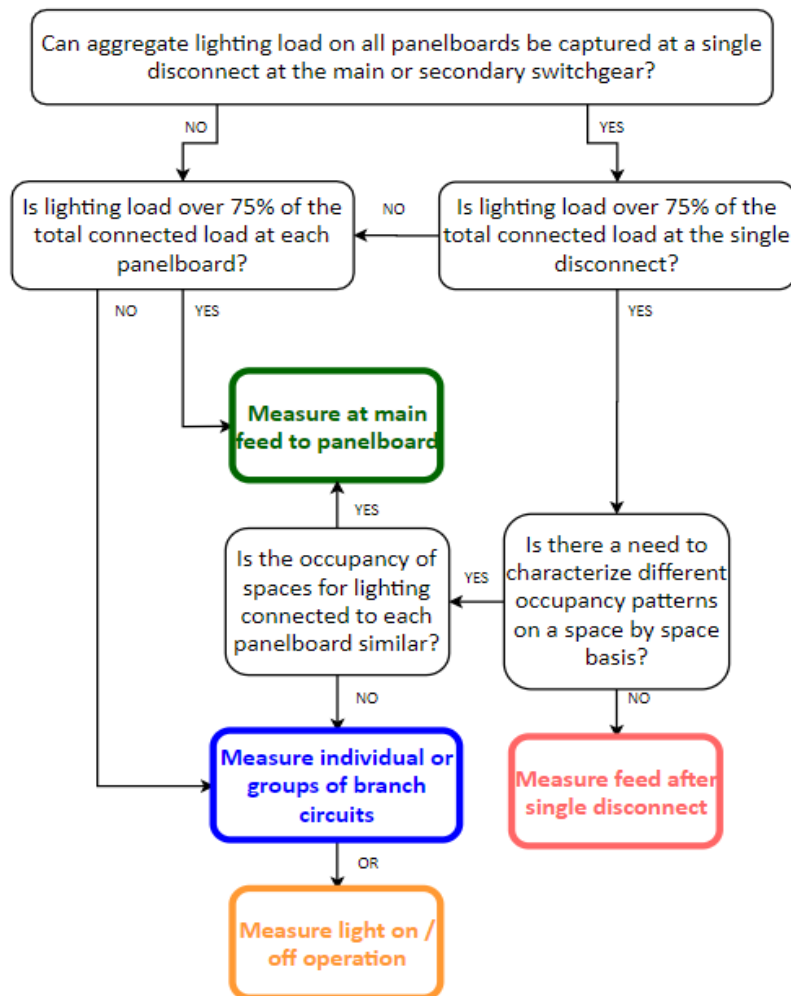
Can aggregate lighting load on all panelboards be captured at a single disconnect at the main or secondary switchgear?

NO

YES

Is lighting load over 75% of the total connected load at each panelboard?

NO

Is lighting load over 75% of the total connected load at the single disconnect?

NO

YES

YES

Measure at main feed to panelboard

YES

Is the occupancy of spaces for lighting connected to each panelboard similar?

YES

Is there a need to characterize different occupancy patterns on a space by space basis?

NO

NO

Measure individual or groups of branch circuits

Measure feed after single disconnect

OR

Measure light on / off operation